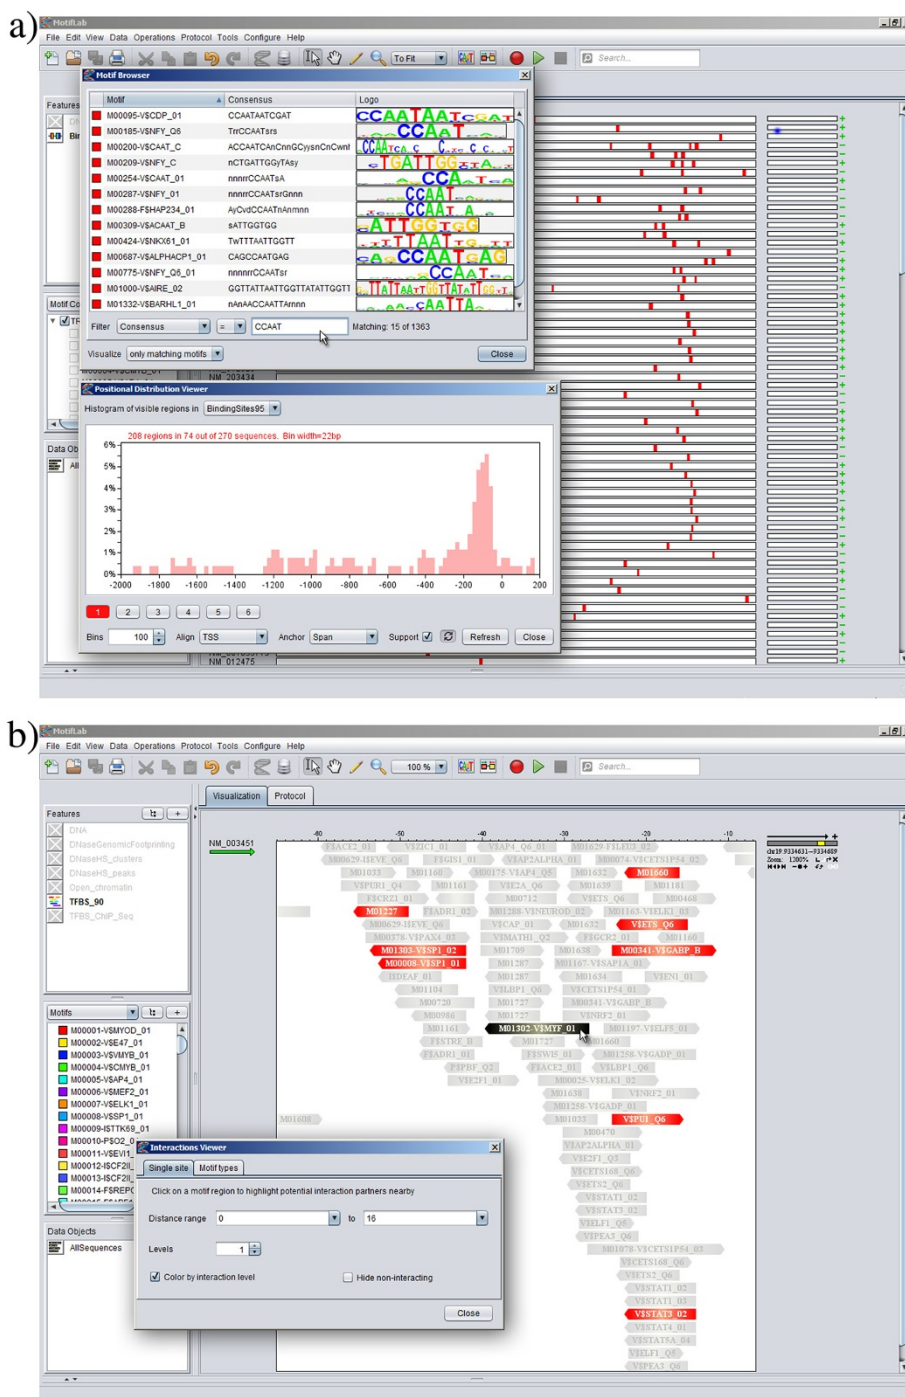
a)

MotifLab

File Edit View Data Operations Protocol Tools Configure Help

To Fit

Search...

Motif Browser

| Motif | Consensus | Logo |
|---|---|---|
| M00095-V$CDP_01 | CCAATAATCGAT | |
| M00185-V$NFY_Q6 | TrrCCAATsrs | |
| M00200-V$CAAT_C | ACCAATCAnCnnGCyysnCnCwnt | |
| M00209-V$NFY_C | nCTGATTGGyTAsy | |
| M00254-V$CAAT_01 | nnnrrCCAATsA | |
| M00287-V$NFY_01 | nnnrrCCAATsrGnnn | |
| M00288-F$HAP234_01 | AyCvdCCAATnAnmnn | |
| M00309-V$ACAAT_B | sATTGGTGG | |
| M00424-V$NKX61_01 | TwTTTAATTGGTT | |
| M00687-V$ALPHACP1_01 | CAGCCAATGAG | |
| M00775-V$NFY_Q6_01 | nnnnrCCAATsr | |
| M01000-V$AIRE_02 | GGTTATTAATTGGTTATATTGGTT | |
| M01332-V$BARHL1_01 | nAnAACCAATTArnnn | |

Filter Consensus = CCAAT Matching: 15 of 1363

Visualize only matching motifs

Close

Positional Distribution Viewer

Histogram of visible regions in BindingSites95

208 regions in 74 out of 270 sequences. Bin width=22bp

6% 5% 4% 3% 2% 1% 0%

-2000 -1800 -1600 -1400 -1200 -1000 -800 -600 -400 -200 0 200

1 2 3 4 5 6

Bins 100 Align TSS Anchor Span Support Refresh Close

Features

Motif Co

Data Ob

All

NM_203434

NM_012475

b)

MotifLab

File Edit View Data Operations Protocol Tools Configure Help

100 %

Search...

Visualization Protocol

Features

DNA
DNaseGenomicFootprinting
DNaseHS_clusters
DNaseHS_peaks
Open_chromatin
TFBS_90
TFBS_ChIP_Seq

Motifs

M00001-V$MYOD_01
M00002-V$E47_01
M00003-V$VMYB_01
M00004-V$CMYB_01
M00005-V$AP4_01
M00006-V$MEF2_01
M00007-V$ELK1_01
M00008-V$SP1_01
M00009-I$TTK69_01
M00010-P$O2_0
M00011-V$EVI1_
M00012-I$CF2II_
M00013-I$CF2II_
M00014-F$REP

Data Objects

AllSequences

NM_003451

-60 -50 -40 -30 -20 -10

M01660 M01227 M01303-V$SP1_02 M00008-V$SP1_01 V$ETS_Q6 M00341-V$GABP_B M01302-V$MYF_01 V$PU1_Q6 V$STAT3_02

Interactions Viewer

Single site Motif types

Click on a motif region to highlight potential interaction partners nearby

Distance range 0 to 16

Levels 1

Color by interaction level Hide non-interacting

Close